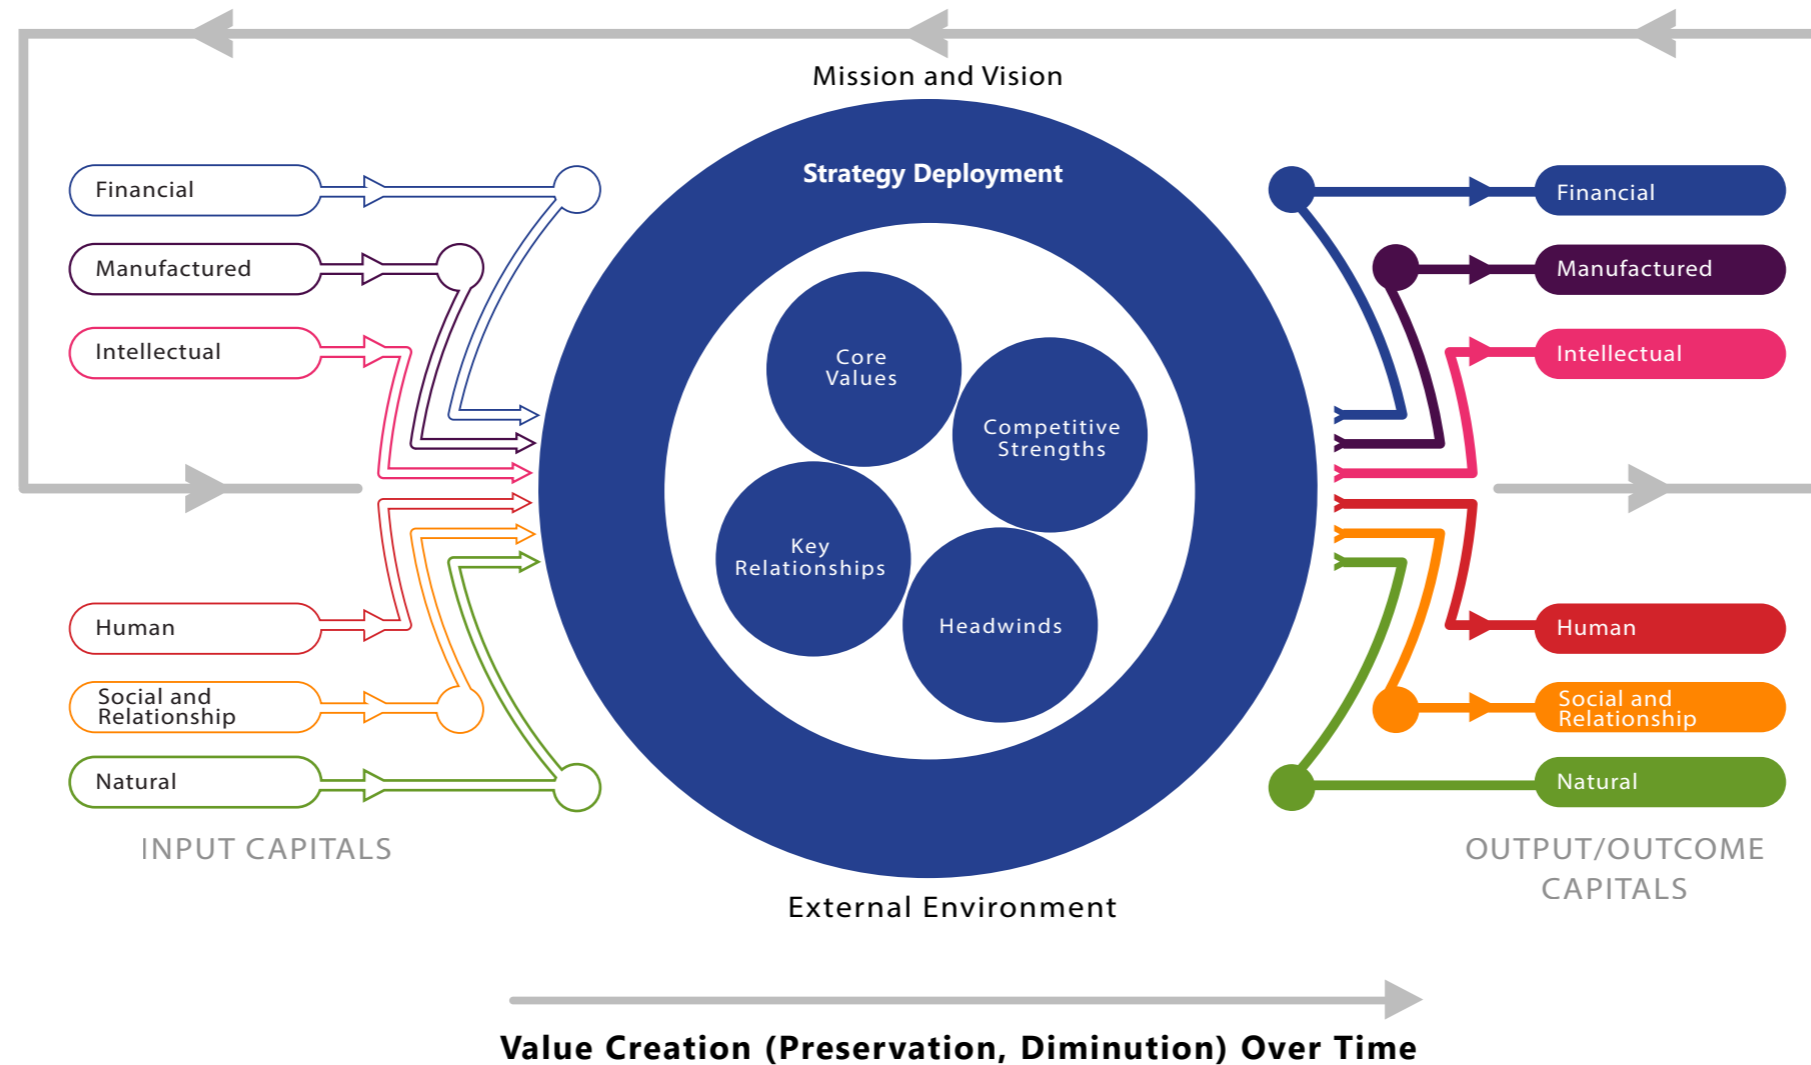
Mission and Vision

Financial

Manufactured

Intellectual

Human

Social and Relationship

Natural

INPUT CAPITALS

Strategy Deployment

Core Values

Competitive Strengths

Key Relationships

Headwinds

Financial

Manufactured

Intellectual

Human

Social and Relationship

Natural

OUTPUT/OUTCOME CAPITALS

External Environment

Value Creation (Preservation, Diminution) Over Time